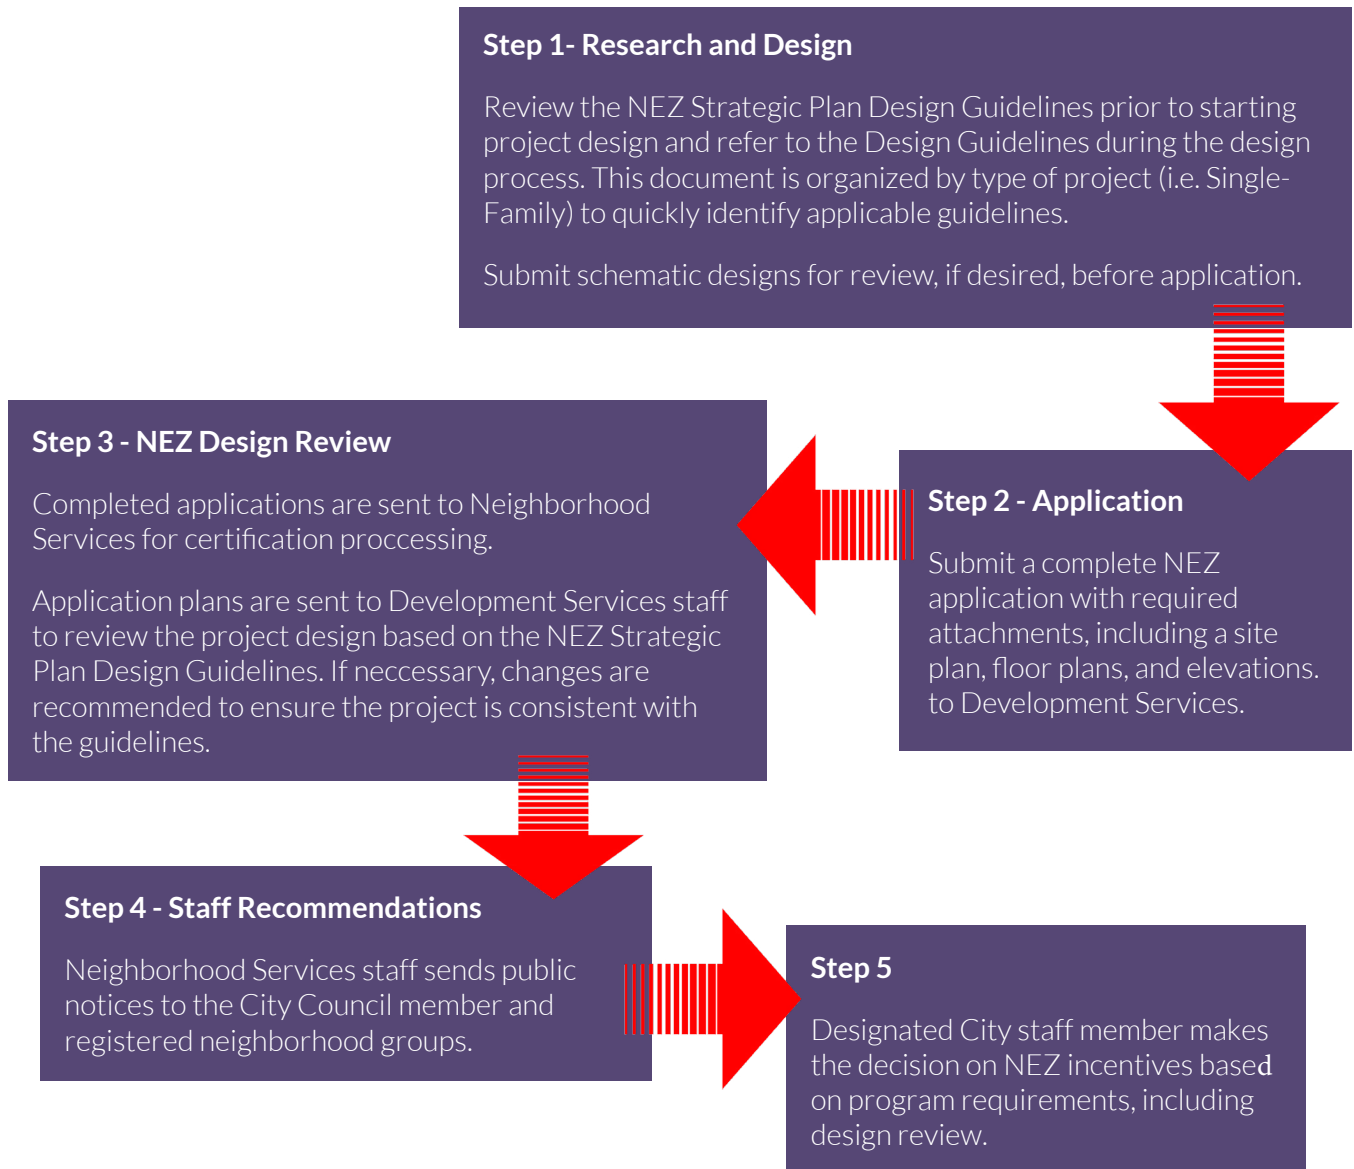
Step 1- Research and Design

Review the NEZ Strategic Plan Design Guidelines prior to starting project design and refer to the Design Guidelines during the design process. This document is organized by type of project (i.e. Single-Family) to quickly identify applicable guidelines.

Submit schematic designs for review, if desired, before application.

Step 3 - NEZ Design Review

Completed applications are sent to Neighborhood Services for certification proccessing.

Application plans are sent to Development Services staff to review the project design based on the NEZ Strategic Plan Design Guidelines. If neccessary, changes are recommended to ensure the project is consistent with the guidelines.

Step 2 - Application

Submit a complete NEZ application with required attachments, including a site plan, floor plans, and elevations. to Development Services.

Step 4 - Staff Recommendations

Neighborhood Services staff sends public notices to the City Council member and registered neighborhood groups.

Step 5

Designated City staff member makes the decision on NEZ incentives based on program requirements, including design review.